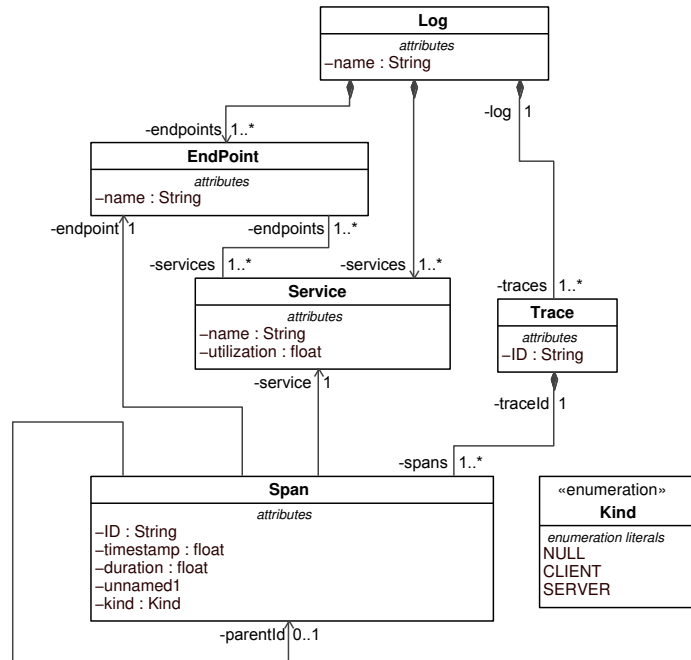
Log
attributes
–name : String

-endpoints 1..*

EndPoint
attributes
–name : String

-endpoint 1
-endpoints 1..*
-services 1..*
-services 1..*

Service
attributes
–name : String
–utilization : float

-service 1

-log 1
-traces 1..*

Trace
attributes
–ID : String

-traceId 1
-spans 1..*

Span
attributes
–ID : String
–timestamp : float
–duration : float
–unnamed1
–kind : Kind

-parentId 0..1

«enumeration»
Kind
enumeration literals
NULL
CLIENT
SERVER